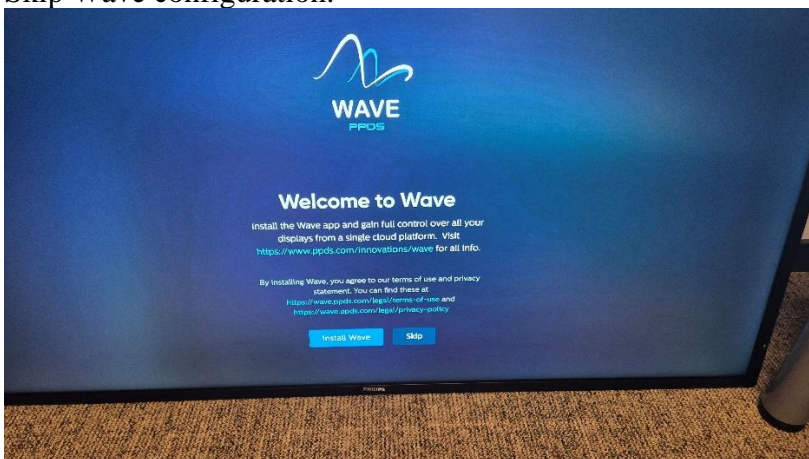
Skip Wave configuration.

WAVE
PPDS

Welcome to Wave

Install the Wave app and gain full control over all your displays from a single cloud platform. Visit https://www.ppds.com/innovations/wave for all info.

By installing Wave, you agree to our terms of use and privacy statement. You can find these at https://wave.ppds.com/legal/terms-of-use and https://wave.ppds.com/legal/privacy-policy

Install Wave
Skip

PHILIPS